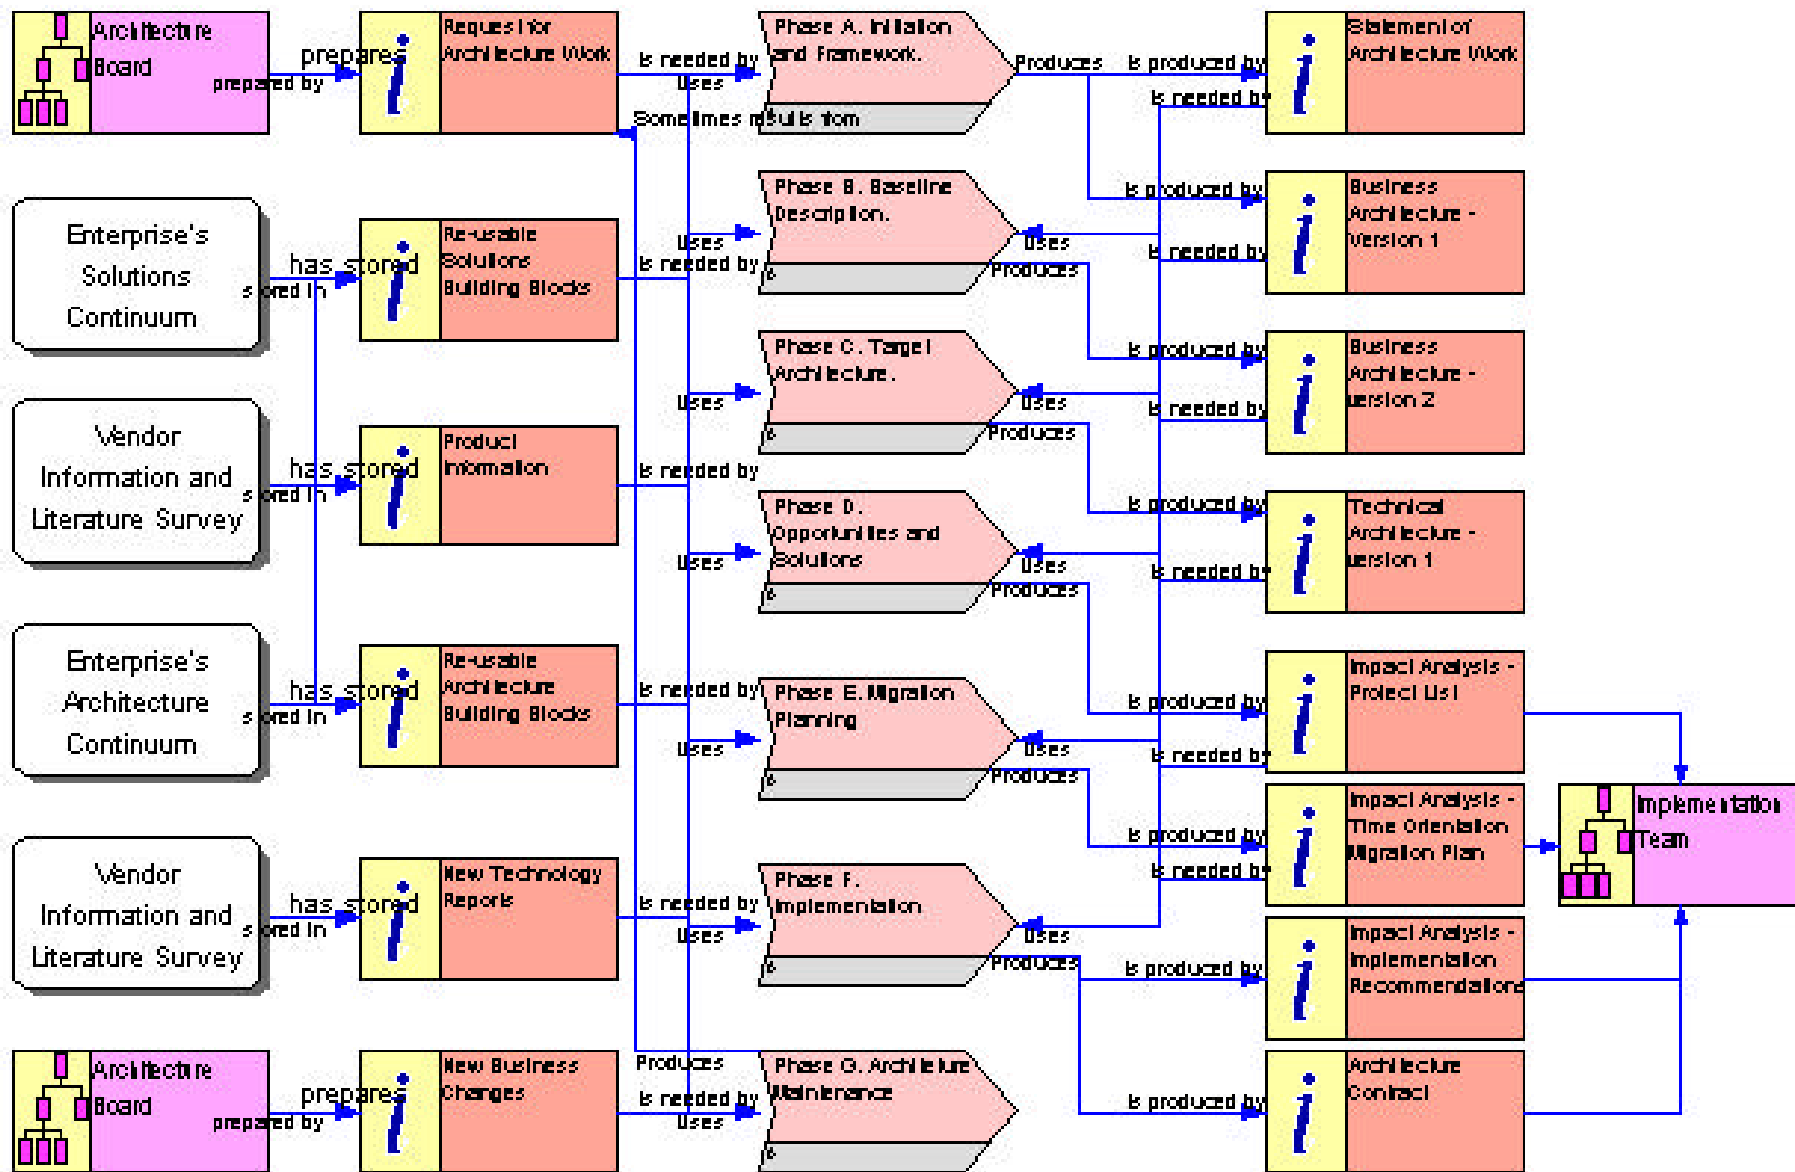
Architecture Board

prepares

prepared by

Request for Architecture Work

is needed by

Uses

Phase A. Initiation and Framework.

Sometimes results from

Produces

is produced by

is needed by

Statement of Architecture Work

Enterprise's Solutions Continuum

has stored

stored in

Re-usable Solutions Building Blocks

Uses

is needed by

Phase B. Baseline Description.

Uses

Produces

is produced by

is needed by

Business Architecture - Version 1

Vendor Information and Literature Survey

has stored

stored in

Product Information

Uses

Phase C. Target Architecture.

Uses

Produces

is produced by

is needed by

Business Architecture - version 2

is needed by

Phase D. Opportunities and Solutions

Uses

Uses

Produces

is produced by

is needed by

Technical Architecture - version 1

Enterprise's Architecture Continuum

has stored

stored in

Re-usable Architecture Building Blocks

is needed by

Phase E. Migration Planning

Uses

Uses

Produces

is produced by

is needed by

Impact Analysis - Project List

Impact Analysis - Time Orientation Migration Plan

is produced by

is needed by

Implementation Team

Vendor Information and Literature Survey

has stored

stored in

New Technology Reports

is needed by

Uses

Phase F. Implementation

Uses

Produces

is produced by

Impact Analysis - Implementation Recommendations

Architecture Board

prepares

prepared by

New Business Changes

Produces

is needed by

Uses

Phase G. Architecture Maintenance

is produced by

Architecture Contract